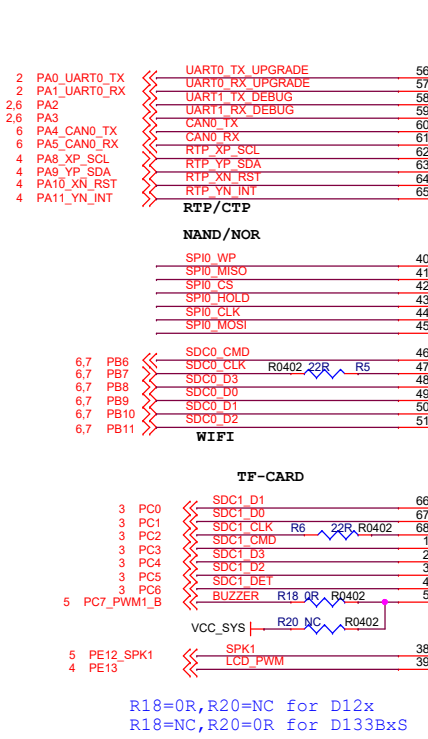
2 PA0_UART0_TX
2 PA1_UART0_RX
2,6 PA2
2,6 PA3
6 PA4_CAN0_TX
6 PA5_CAN0_RX
4 PA8_XP_SCL
4 PA9_YP_SDA
4 PA10_XN_RST
4 PA11_YN_INT

UART0_TX_UPGRADE 56
UART0_RX_UPGRADE 57
UART1_TX_DEBUG 58
UART1_RX_DEBUG 59
CAN0_TX 60
CAN0_RX 61
RTP_XP_SCL 62
RTP_YP_SDA 63
RTP_XN_RST 64
RTP_YN_INT 65

RTP/CTP

NAND/NOR

SPI0_WP 40
SPI0_MISO 41
SPI0_CS 42
SPI0_HOLD 43
SPI0_CLK 44
SPI0_MOSI 45

6,7 PB6
6,7 PB7
6,7 PB8
6,7 PB9
6,7 PB10
6,7 PB11

SDC0_CMD 46
SDC0_CLK R0402 22R R5 47
SDC0_D3 48
SDC0_D0 49
SDC0_D1 50
SDC0_D2 51

WIFI

TF-CARD

3 PC0
3 PC1
3 PC2
3 PC3
3 PC4
3 PC5
3 PC6
5 PC7_PWM1_B

SDC1_D1 66
SDC1_D0 67
SDC1_CLK R6 22R R0402 68
SDC1_CMD 1
SDC1_D3 2
SDC1_D2 3
SDC1_DET 4
BUZZER R18 0R R0402 5

VCC_SYS R20 NC R0402

5 PE12_SPK1
4 PE13

SPK1 38
LCD_PWM 39

R18=0R,R20=NC for D12x
R18=NC,R20=0R for D133BxS